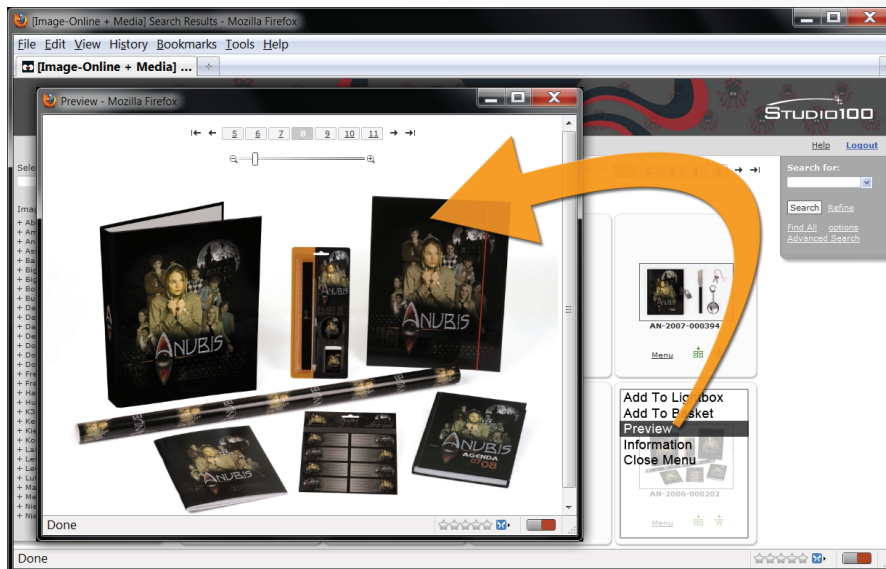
[Image-Online + Media] Search Results - Mozilla Firefox

File Edit View History Bookmarks Tools Help

[Image-Online + Media] ...

Preview - Mozilla Firefox

5 6 7 8 9 10 11

ANUBIS

ANUBIS

ANUBIS

ANUBIS AGENDA 07/08

Done

STUDIO100

Help Logout

Search for:

Search Refine

Find All options
Advanced Search

AN-2007-000394

Menu

Add To Lightbox
Add To Basket
Preview
Information
Close Menu

AN-2006-000202

Menu

Done